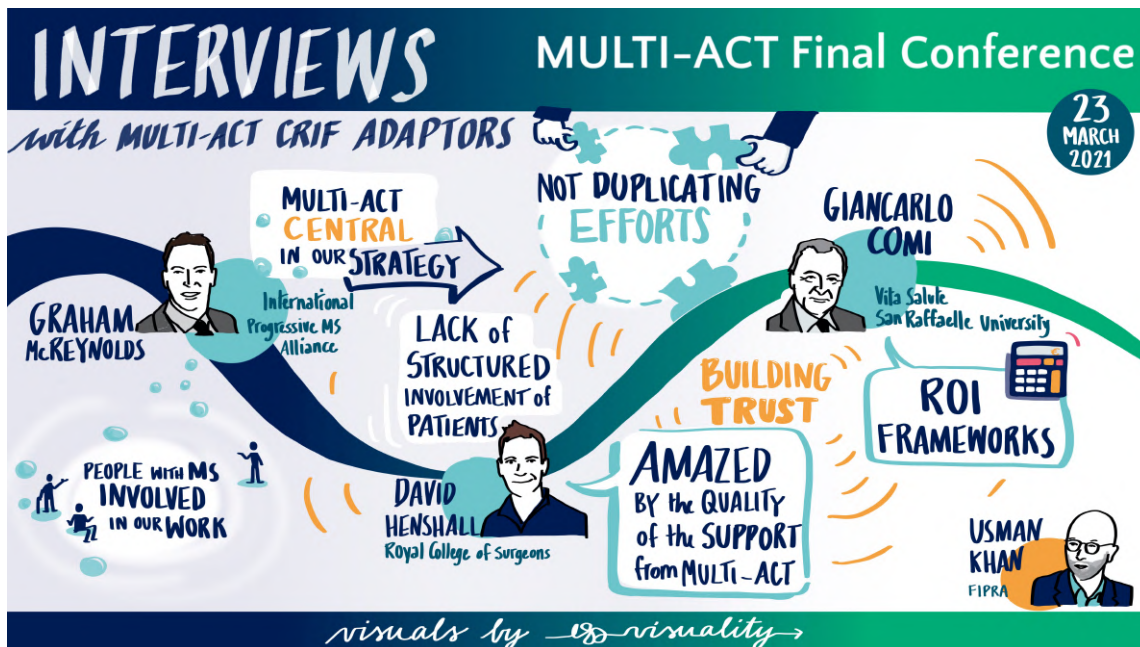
INTERVIEWS

MULTI-ACT Final Conference

23 MARCH 2021

with MULTI-ACT CRIF ADAPTORS

MULTI-ACT CENTRAL IN OUR STRATEGY

NOT DUPLICATING EFFORTS

GIANCARLO COMI

Vita Salute San Raffaelle University

GRAHAM McREYNOLDS

International Progressive MS Alliance

LACK of STRUCTURED INVOLVEMENT of PATIENTS

BUILDING TRUST

ROI FRAMEWORKS

PEOPLE with MS INVOLVED in OUR WORK

DAVID HENSHALL

Royal College of Surgeons

AMAZED BY the QUALITY of the SUPPORT from MULTI-ACT

USMAN KHAN

FIPRA

visuals by visuality